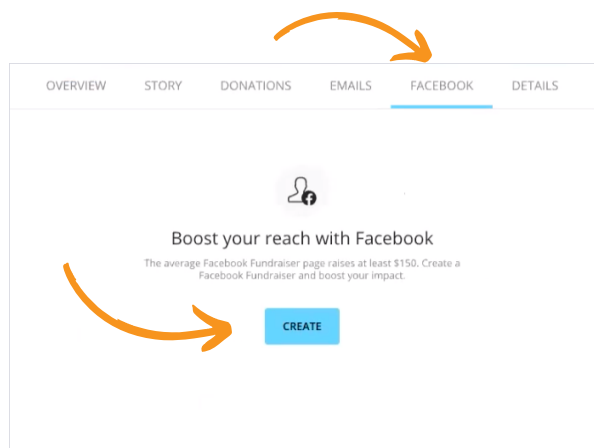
OVERVIEW STORY DONATIONS EMAILS FACEBOOK DETAILS

Boost your reach with Facebook

The average Facebook Fundraiser page raises at least $150. Create a Facebook Fundraiser and boost your impact.

CREATE